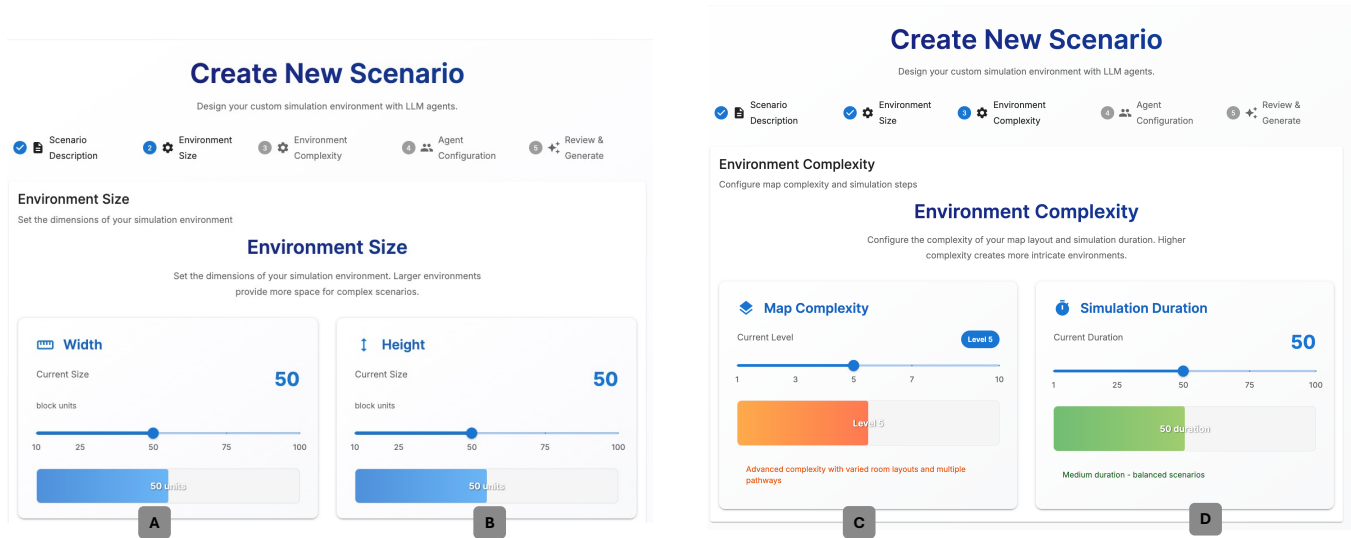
Create New Scenario

Design your custom simulation environment with LLM agents.

Scenario Description
2 Environment Size
3 Environment Complexity
4 Agent Configuration
5 Review & Generate

Environment Size

Set the dimensions of your simulation environment

Environment Size

Set the dimensions of your simulation environment. Larger environments provide more space for complex scenarios.

Width

Current Size 50

block units

10 25 50 75 100

50 units

Height

Current Size 50

block units

10 25 50 75 100

50 units

A

B

Create New Scenario

Design your custom simulation environment with LLM agents.

Scenario Description
Environment Size
3 Environment Complexity
4 Agent Configuration
5 Review & Generate

Environment Complexity

Configure map complexity and simulation steps

Environment Complexity

Configure the complexity of your map layout and simulation duration. Higher complexity creates more intricate environments.

Map Complexity

Current Level Level 5

1 3 5 7 10

Level 5

Advanced complexity with varied room layouts and multiple pathways

Simulation Duration

Current Duration 50

1 25 50 75 100

50 duration

Medium duration - balanced scenarios

C

D